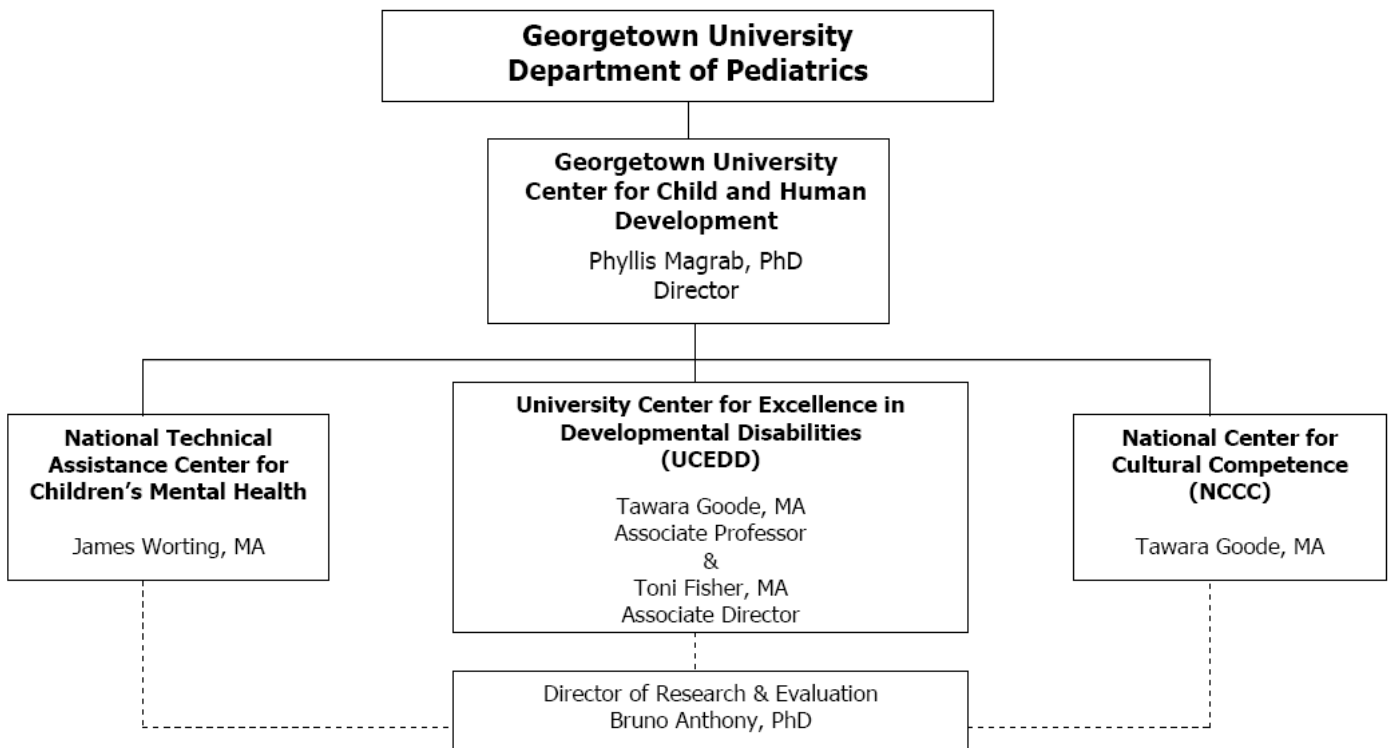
Georgetown University
Department of Pediatrics

Georgetown University
Center for Child and Human Development

Phyllis Magrab, PhD
Director

National Technical Assistance Center for Children's Mental Health

James Worting, MA

University Center for Excellence in Developmental Disabilities
(UCEDD)

Tawara Goode, MA
Associate Professor
&
Toni Fisher, MA
Associate Director

National Center for Cultural Competence
(NCCC)

Tawara Goode, MA

Director of Research & Evaluation
Bruno Anthony, PhD